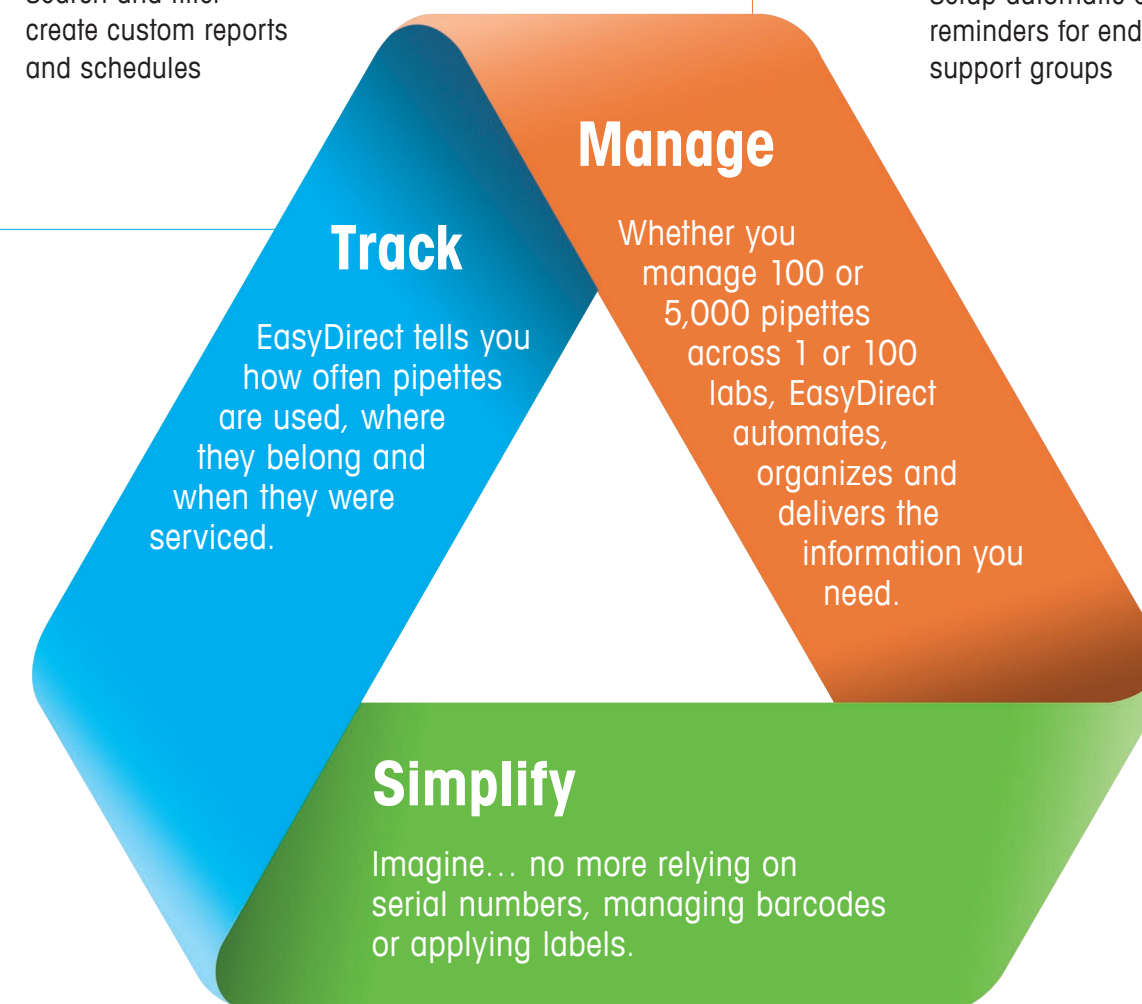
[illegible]
create custom reports and schedules

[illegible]
reminders for end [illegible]
support groups

Manage

Whether you manage 100 or 5,000 pipettes across 1 or 100 labs, EasyDirect automates, organizes and delivers the information you need.

Track

EasyDirect tells you how often pipettes are used, where they belong and when they were serviced.

Simplify

Imagine… no more relying on serial numbers, managing barcodes or applying labels.